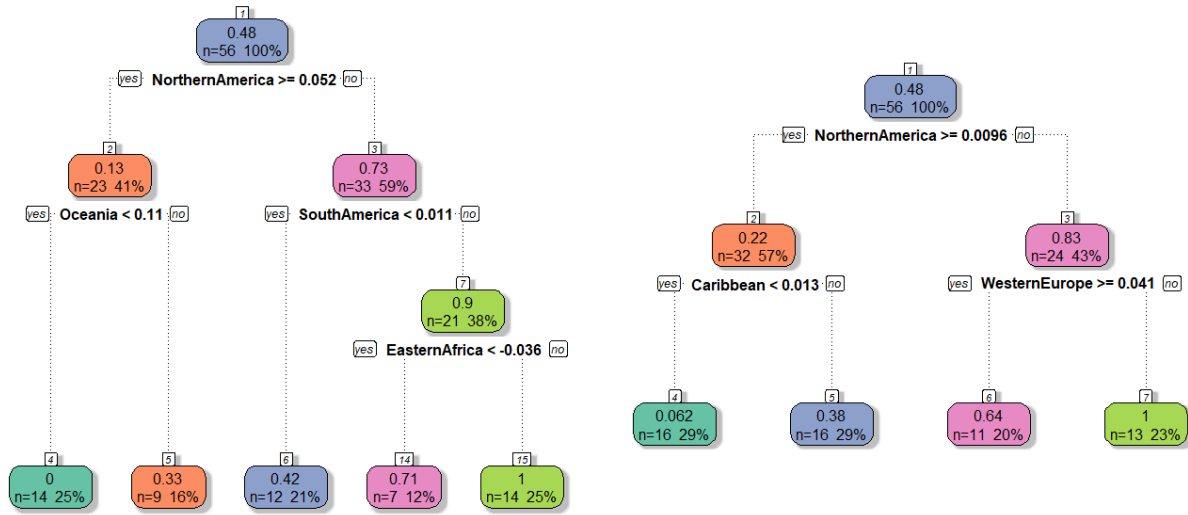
1
0.48
n=56 100%
yes NorthernAmerica >= 0.052 no

2
0.13
n=23 41%
yes Oceania < 0.11 no

3
0.73
n=33 59%
yes SouthAmerica < 0.011 no

7
0.9
n=21 38%
yes EasternAfrica < -0.036 no

4
0
n=14 25%

5
0.33
n=9 16%

6
0.42
n=12 21%

14
0.71
n=7 12%

15
1
n=14 25%

1
0.48
n=56 100%
yes NorthernAmerica >= 0.0096 no

2
0.22
n=32 57%
yes Caribbean < 0.013 no

3
0.83
n=24 43%
yes WesternEurope >= 0.041 no

4
0.062
n=16 29%

5
0.38
n=16 29%

6
0.64
n=11 20%

7
1
n=13 23%